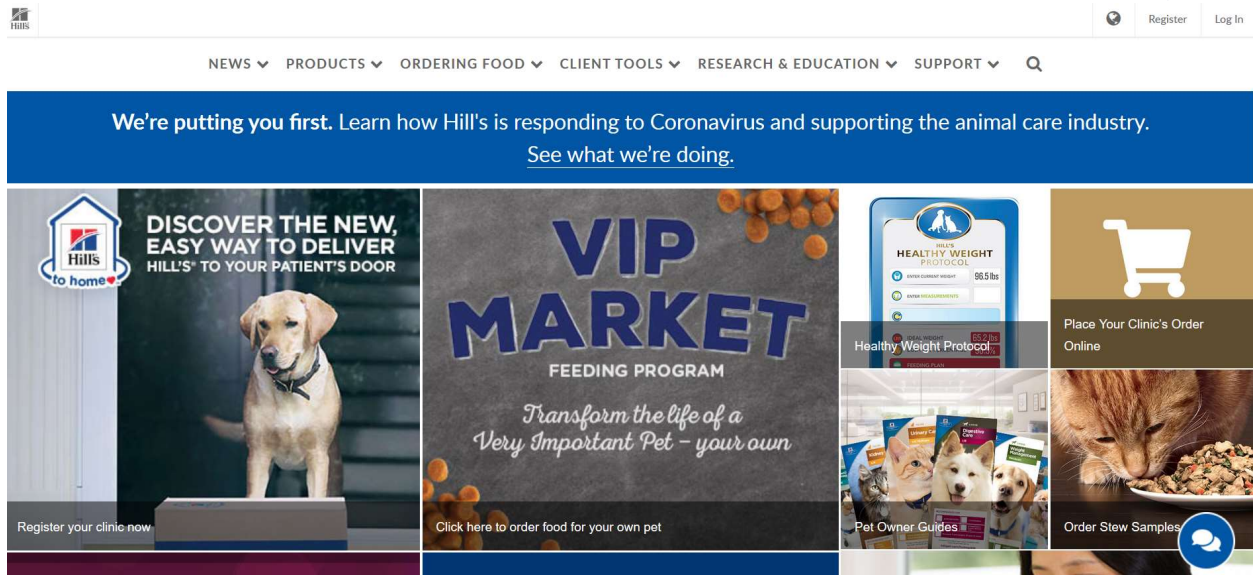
Hill's

Register Log In

NEWS PRODUCTS ORDERING FOOD CLIENT TOOLS RESEARCH & EDUCATION SUPPORT

We're putting you first. Learn how Hill's is responding to Coronavirus and supporting the animal care industry. See what we're doing.

Hill's to home

DISCOVER THE NEW, EASY WAY TO DELIVER HILL'S® TO YOUR PATIENT'S DOOR

Register your clinic now

VIP MARKET

FEEDING PROGRAM

Transform the life of a Very Important Pet – your own

Click here to order food for your own pet

HILL'S HEALTHY WEIGHT PROTOCOL

ENTER CURRENT WEIGHT 96.5 lbs

ENTER MEASUREMENTS

Healthy Weight Protocol

Place Your Clinic's Order Online

Pet Owner Guides

Order Stew Samples